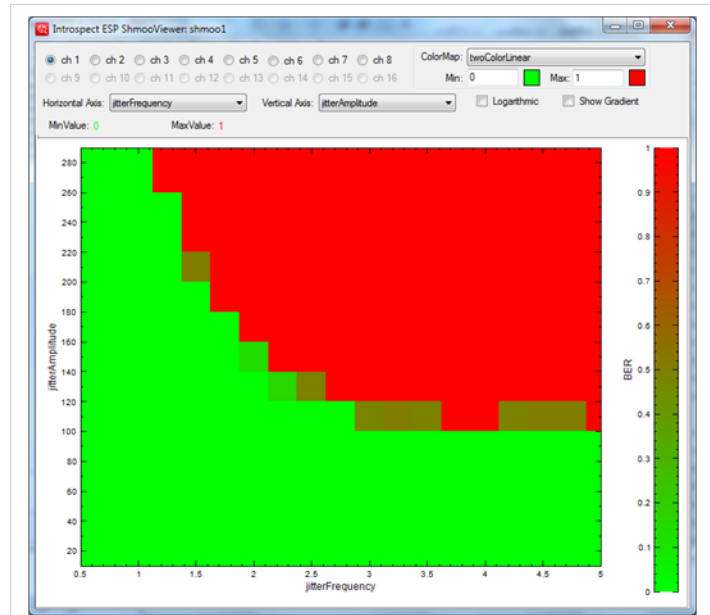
Introspect ESP ShmooViewer: shmoo1

ch 1 ch 2 ch 3 ch 4 ch 5 ch 6 ch 7 ch 8
ch 9 ch 10 ch 11 ch 12 ch 13 ch 14 ch 15 ch 16

ColorMap: twoColorLinear
Min: 0 Max: 1

Horizontal Axis: jitterFrequency
Vertical Axis: jitterAmplitude
Logarthmic
Show Gradient

MinValue: 0
MaxValue: 1

280
260
240
220
200
180
160
140
120
100
80
60
40
20

jitterAmplitude

0.5 1 1.5 2 2.5 3 3.5 4 4.5 5

jitterFrequency

1
0.9
0.8
0.7
0.6
0.5
0.4
0.3
0.2
0.1
0

BER